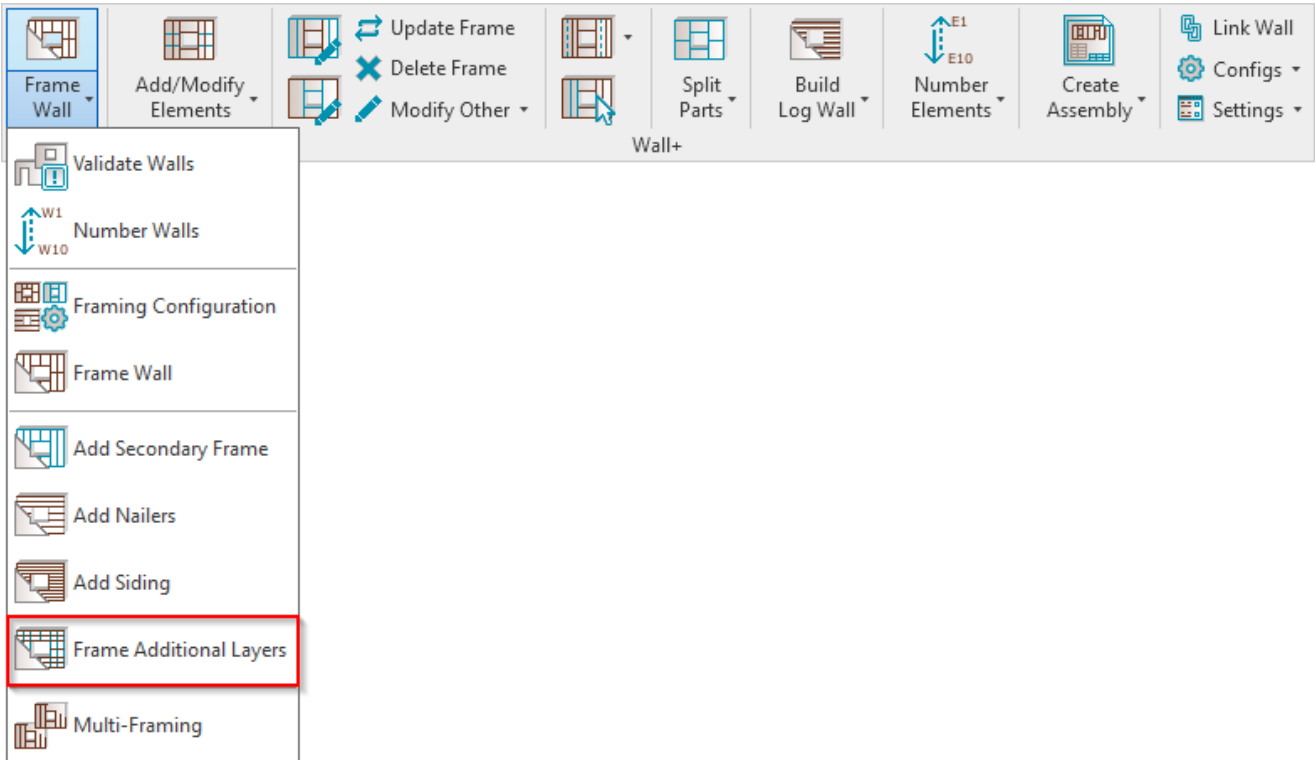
Frame Wall
Add/Modify Elements
Update Frame
Delete Frame
Modify Other
Split Parts
Build Log Wall
E1
E10
Number Elements
Create Assembly
Link Wall
Configs
Settings
Wall+

Validate Walls
W1
W10
Number Walls
Framing Configuration
Frame Wall
Add Secondary Frame
Add Nailers
Add Siding
Frame Additional Layers
Multi-Framing